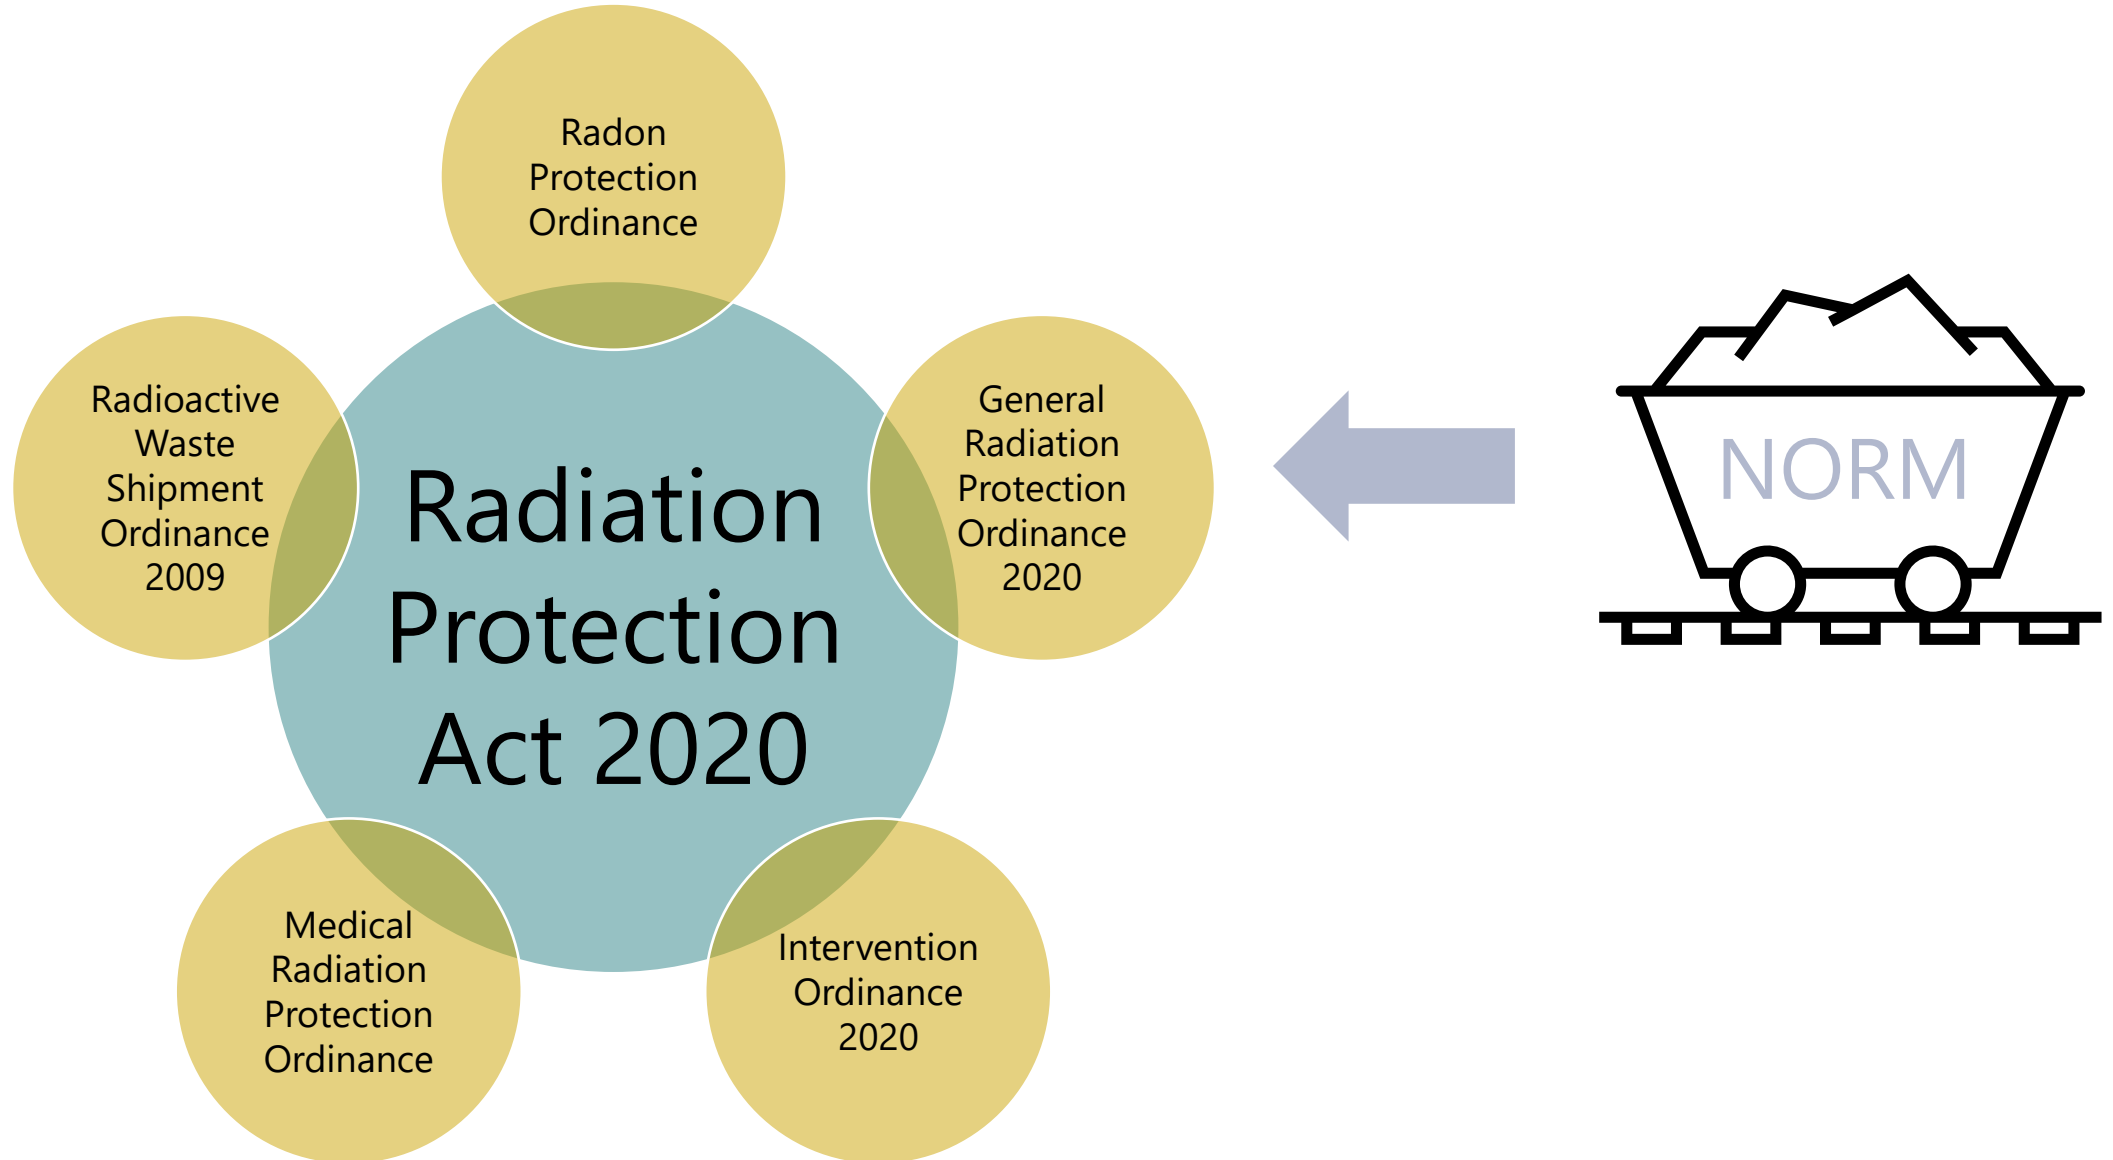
Radon Protection Ordinance

Radioactive Waste Shipment Ordinance 2009

Radiation Protection Act 2020

General Radiation Protection Ordinance 2020

NORM

Medical Radiation Protection Ordinance

Intervention Ordinance 2020